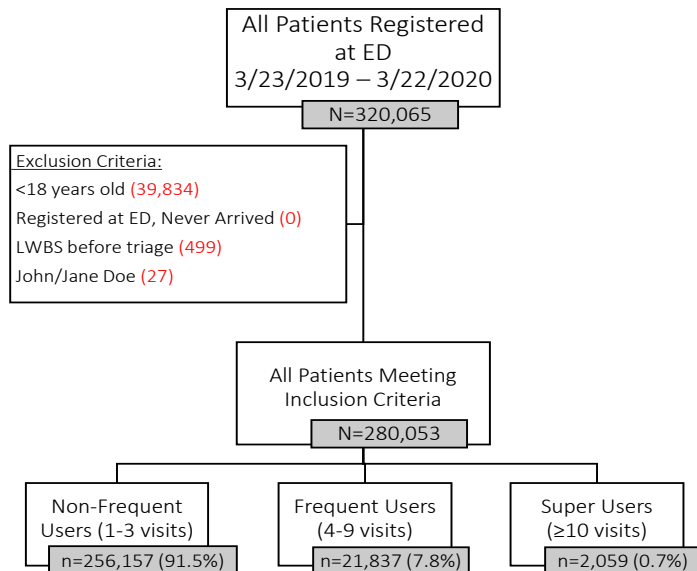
All Patients Registered at ED
3/23/2019 – 3/22/2020
N=320,065

Exclusion Criteria:
<18 years old (39,834)
Registered at ED, Never Arrived (0)
LWBS before triage (499)
John/Jane Doe (27)

All Patients Meeting Inclusion Criteria
N=280,053

Non-Frequent Users (1-3 visits)
n=256,157 (91.5%)

Frequent Users (4-9 visits)
n=21,837 (7.8%)

Super Users (≥10 visits)
n=2,059 (0.7%)